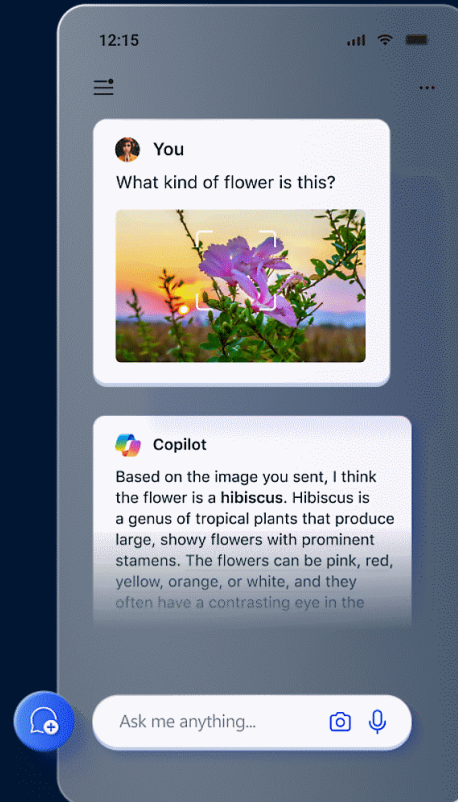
12:15

You

What kind of flower is this?

Copilot

Based on the image you sent, I think the flower is a **hibiscus**. Hibiscus is a genus of tropical plants that produce large, showy flowers with prominent stamens. The flowers can be pink, red, yellow, orange, or white, and they often have a contrasting eye in the

Ask me anything...